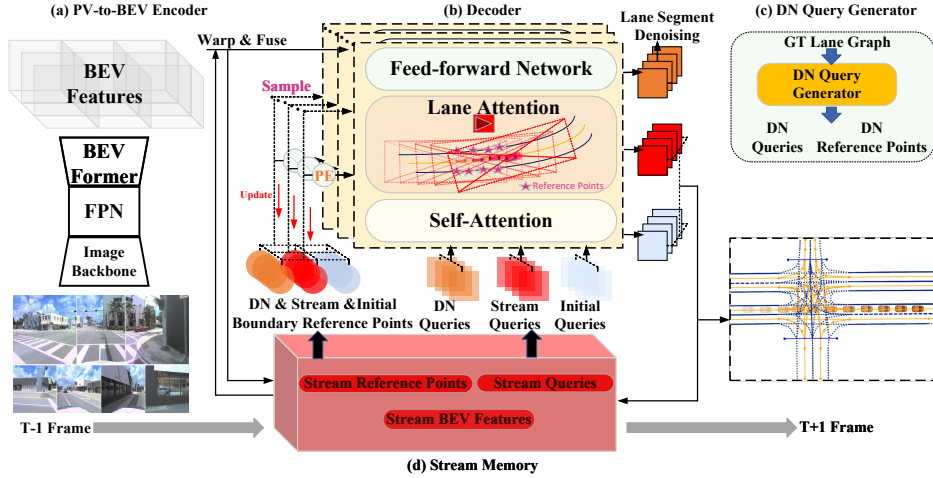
(a) PV-to-BEV Encoder

BEV Features

BEV Former

FPN

Image Backbone

T-1 Frame

(b) Decoder

Warp & Fuse

Sample

Update

PE

Feed-forward Network

Lane Attention

Reference Points

Self-Attention

Lane Segment Denoising

DN & Stream &Initial Boundary Reference Points

DN Queries

Stream Queries

Initial Queries

Stream Reference Points

Stream Queries

Stream BEV Features

(d) Stream Memory

T+1 Frame

(c) DN Query Generator

GT Lane Graph

DN Query Generator

DN Queries

DN Reference Points